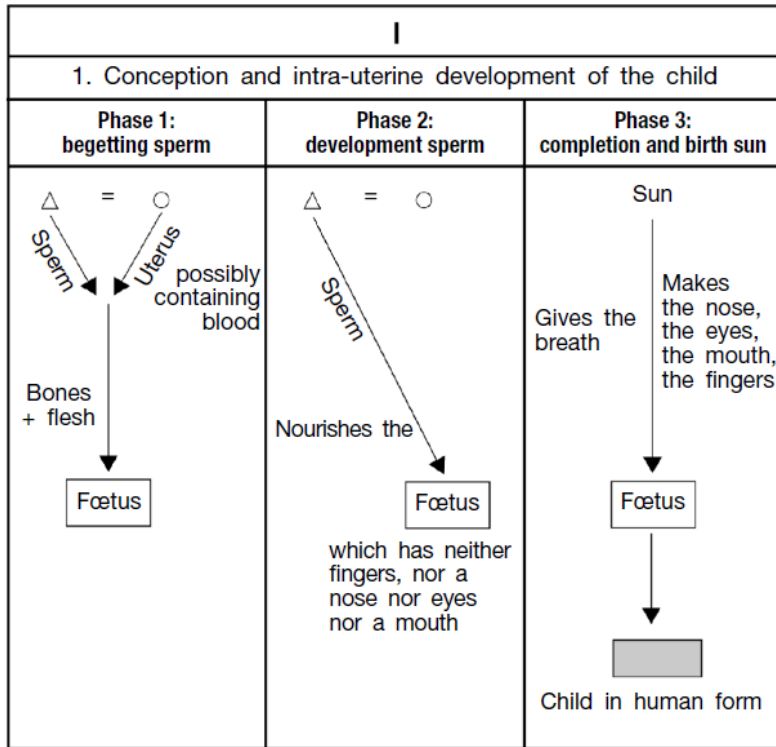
I

1. Conception and intra-uterine development of the child

| Phase 1: begetting sperm | Phase 2: development sperm | Phase 3: completion and birth sun |
|---|---|---|
| $\triangle$ = $\bigcirc$ Sperm Uterus possibly containing blood Bones + flesh Fœtus | $\triangle$ = $\bigcirc$ Sperm Nourishes the Fœtus which has neither fingers, nor a nose nor eyes nor a mouth | Sun Gives the breath Makes the nose, the eyes, the mouth, the fingers Fœtus Child in human form |